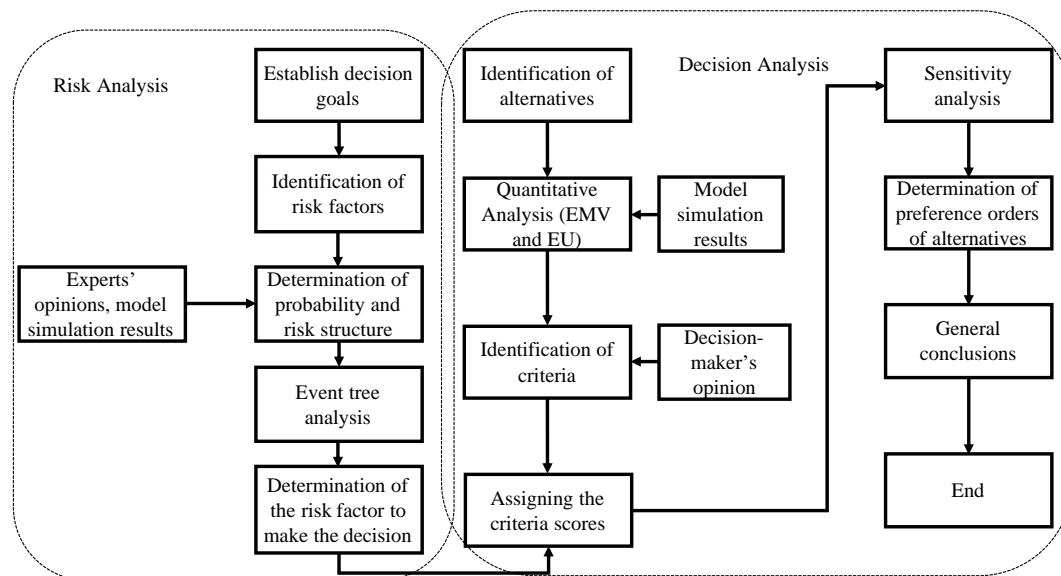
Risk Analysis

Establish decision goals

Identification of risk factors

Experts' opinions, model simulation results

Determination of probability and risk structure

Event tree analysis

Determination of the risk factor to make the decision

Decision Analysis

Identification of alternatives

Quantitative Analysis (EMV and EU)

Model simulation results

Identification of criteria

Decision-maker's opinion

Assigning the criteria scores

Sensitivity analysis

Determination of preference orders of alternatives

General conclusions

End